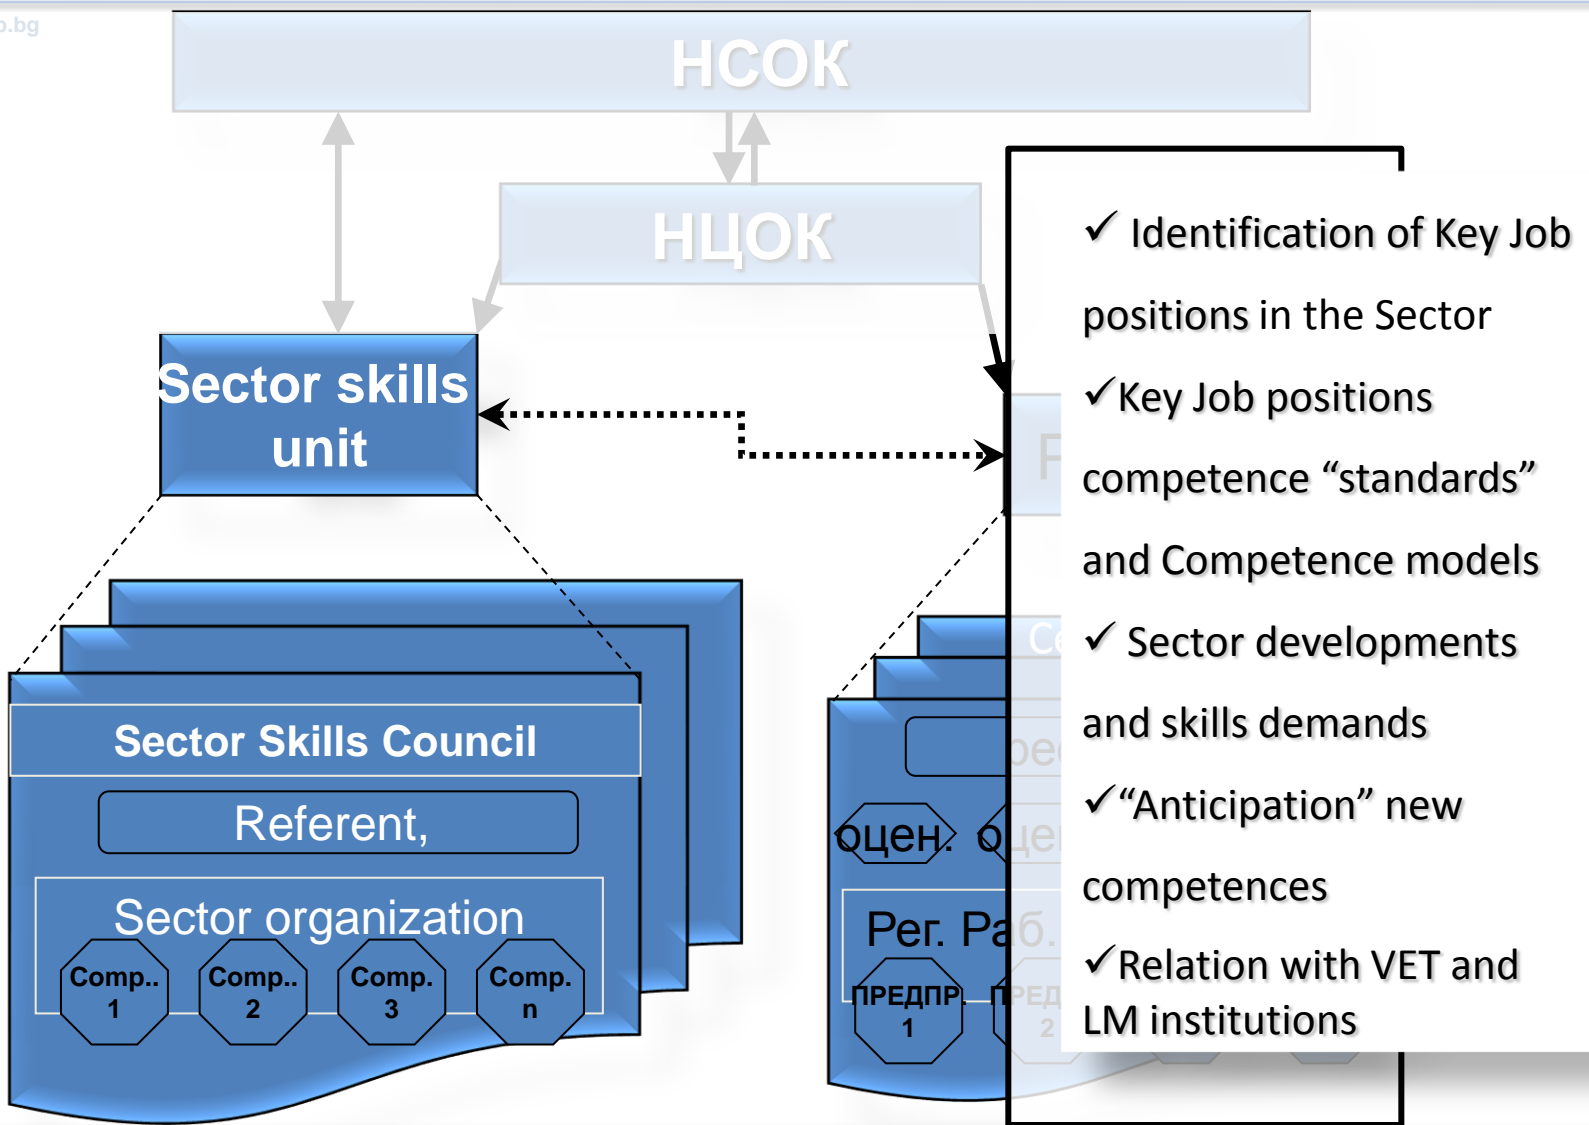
o.bg

НСОК

НЦОК

Sector skills unit

Sector Skills Council

Referent,

Sector organization

Comp.. 1

Comp.. 2

Comp. 3

Comp. n

Р

Се

ре

оцен.

оце

Рег. Раб.

ПРЕДПР. 1

ПРЕД 2

✓ Identification of Key Job positions in the Sector

✓Key Job positions competence “standards” and Competence models

✓ Sector developments and skills demands

✓“Anticipation” new competences

✓Relation with VET and LM institutions